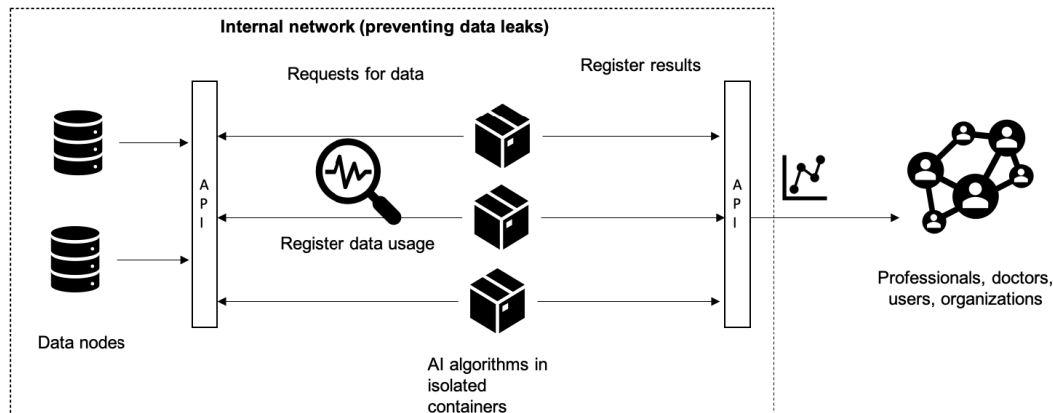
Internal network (preventing data leaks)

Requests for data

Register results

A
P
I

A
P
I

Register data usage

Data nodes

AI algorithms in isolated containers

Professionals, doctors, users, organizations